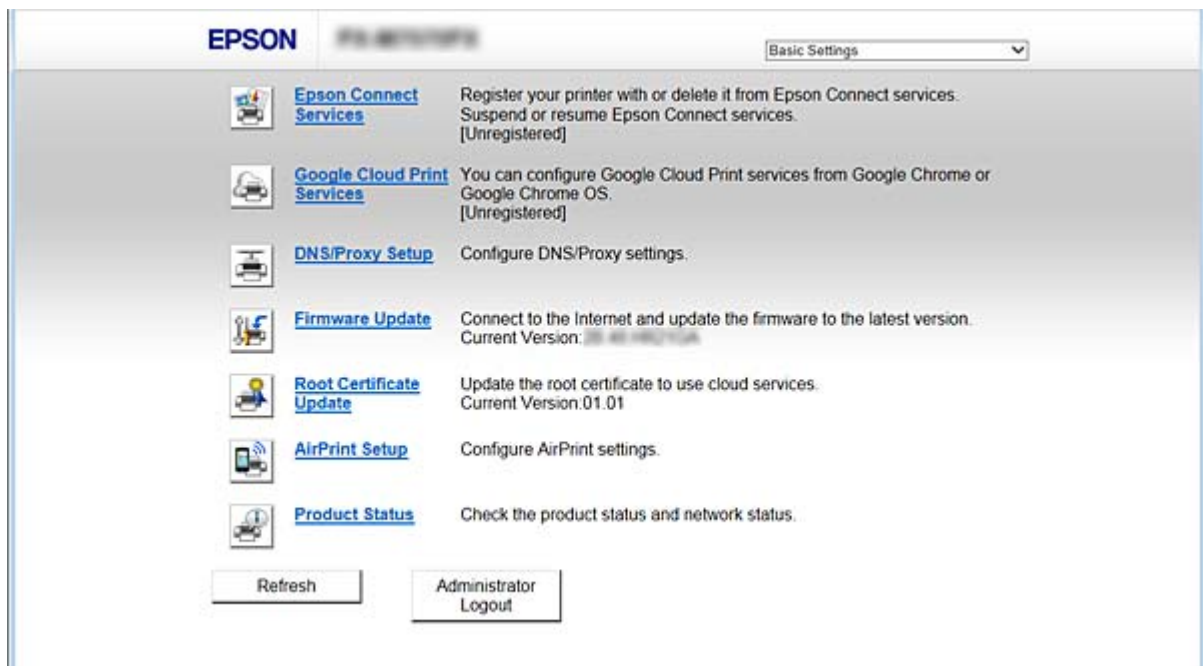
EPSON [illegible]

Basic Settings

Epson Connect Services
Register your printer with or delete it from Epson Connect services. Suspend or resume Epson Connect services. [Unregistered]

Google Cloud Print Services
You can configure Google Cloud Print services from Google Chrome or Google Chrome OS. [Unregistered]

DNS/Proxy Setup
Configure DNS/Proxy settings.

Firmware Update
Connect to the Internet and update the firmware to the latest version. Current Version: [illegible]

Root Certificate Update
Update the root certificate to use cloud services. Current Version:01.01

AirPrint Setup
Configure AirPrint settings.

Product Status
Check the product status and network status.

Refresh

Administrator Logout